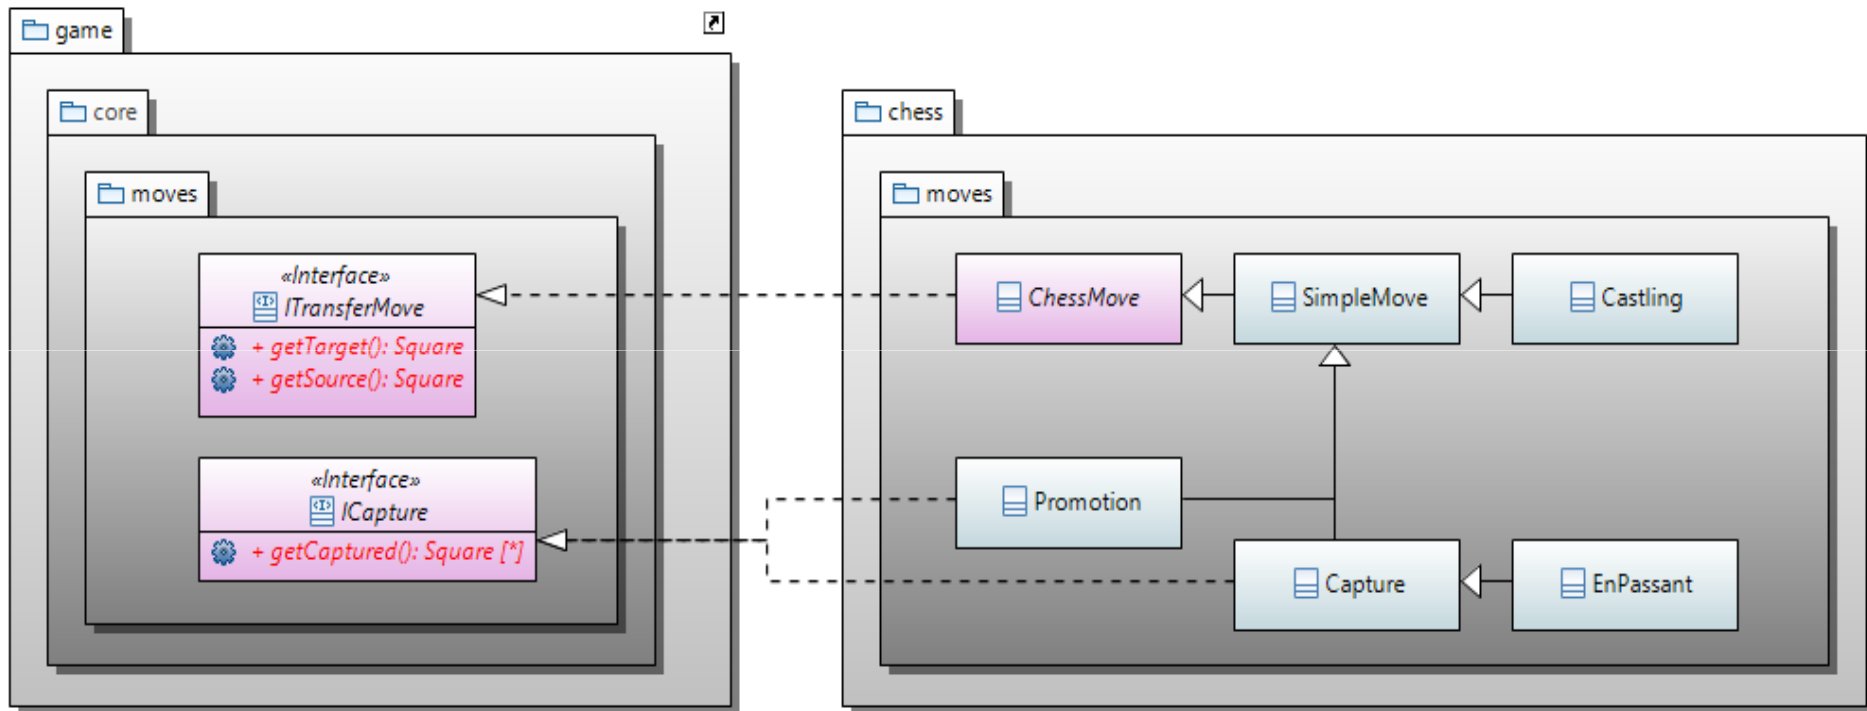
game

core

moves

«Interface»
ITransferMove

+ getTarget(): Square
+ getSource(): Square

«Interface»
ICapture

+ getCaptured(): Square [*]

chess

moves

ChessMove

SimpleMove

Castling

Promotion

Capture

EnPassant